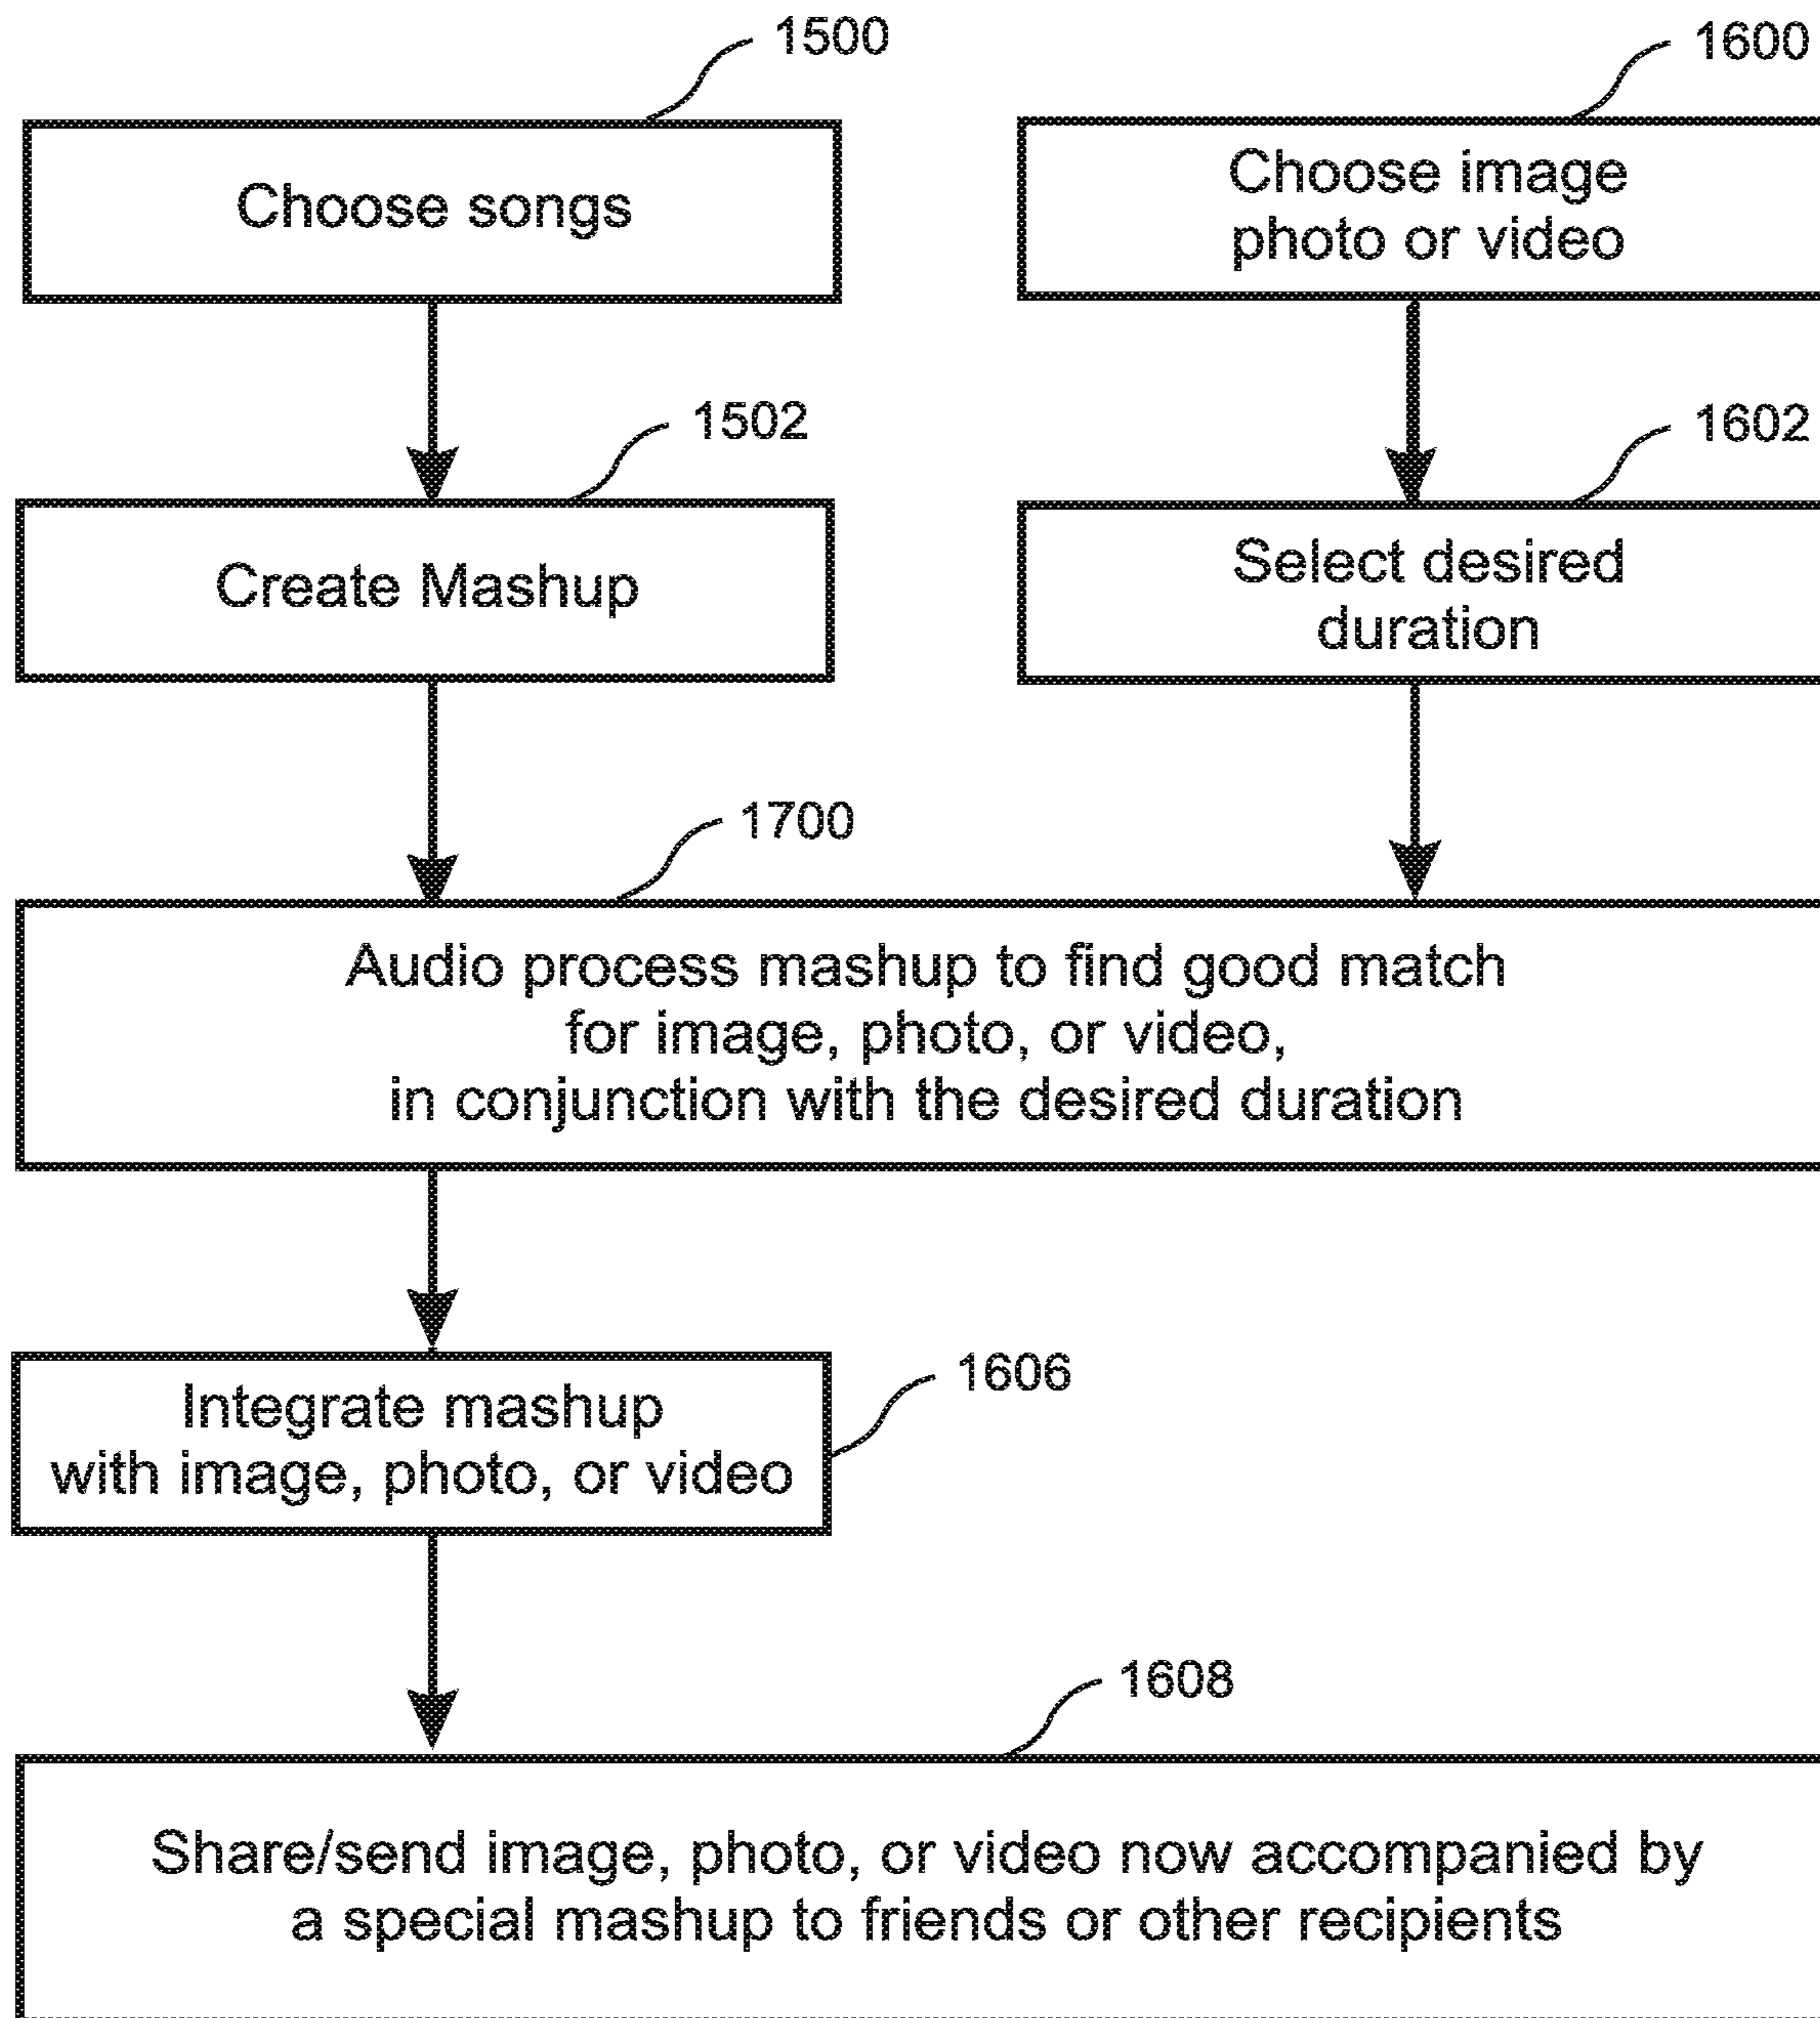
1500

Choose songs

1600

Choose image photo or video

1502

Create Mashup

1602

Select desired duration

1700

Audio process mashup to find good match for image, photo, or video, in conjunction with the desired duration

Integrate mashup with image, photo, or video

1606

1608

Share/send image, photo, or video now accompanied by a special mashup to friends or other recipients